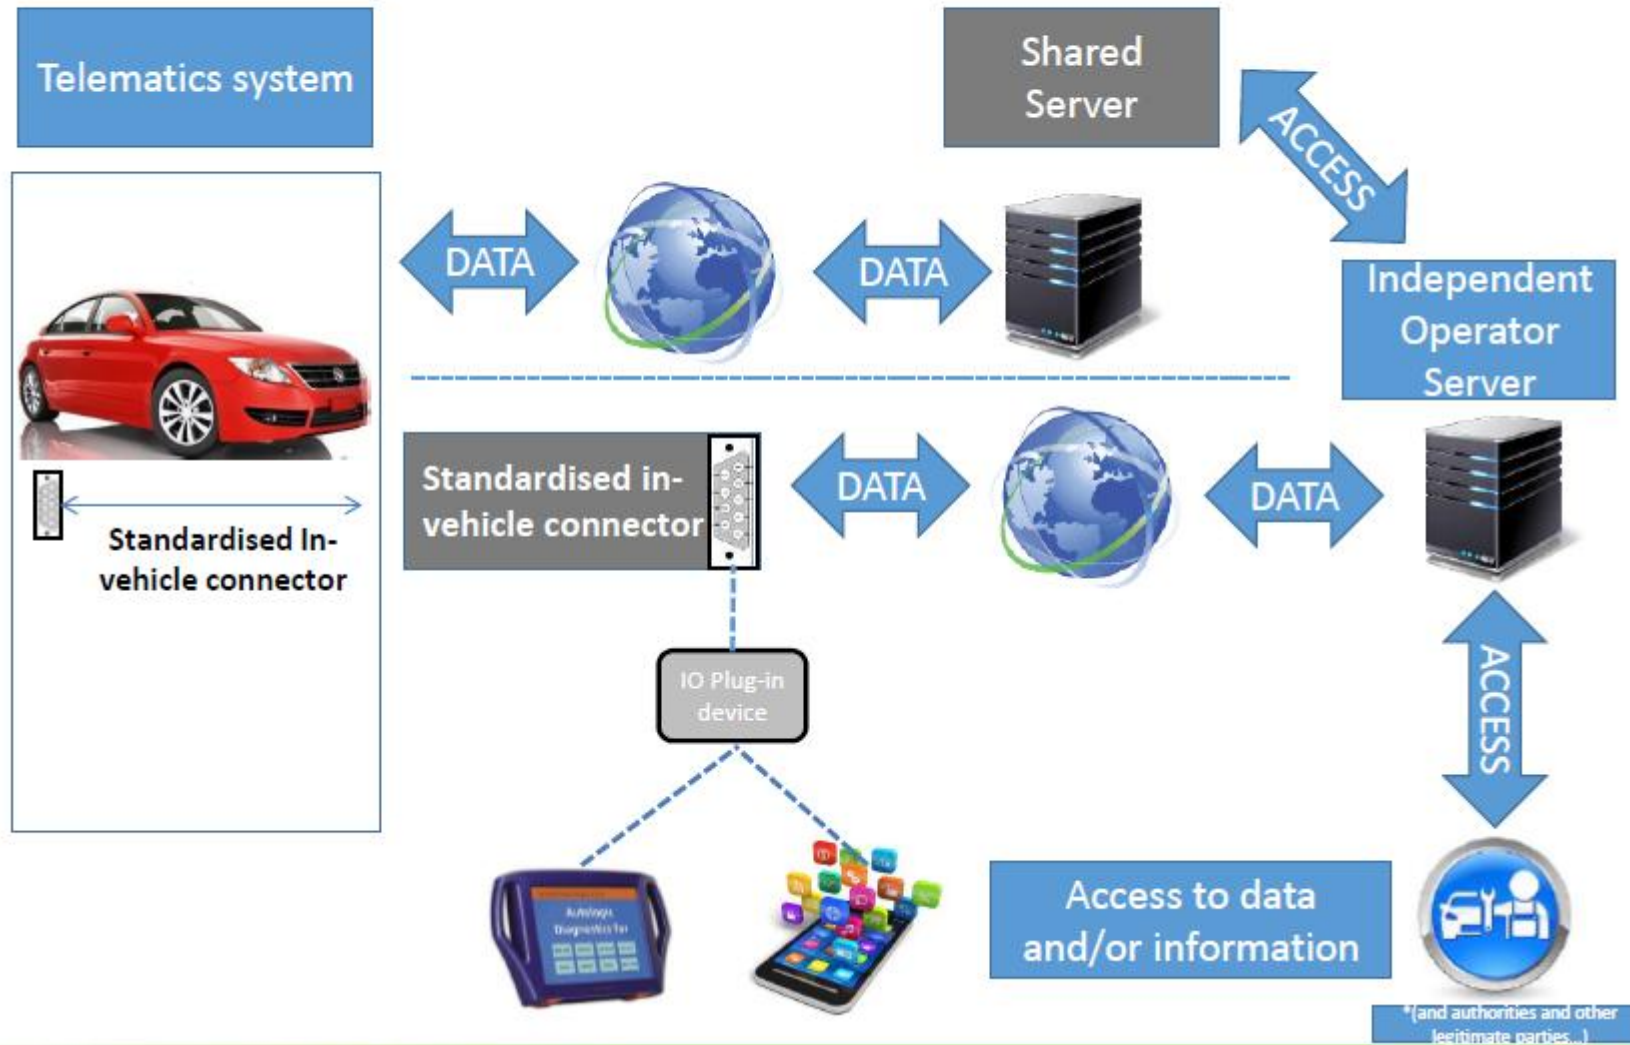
Telematics system

Shared Server

ACCESS

DATA

DATA

Independent Operator Server

Standardised In-vehicle connector

Standardised in-vehicle connector

DATA

DATA

ACCESS

IO Plug-in device

Autologic Diagnostics for

Access to data and/or information

*(and authorities and other legitimate parties...)